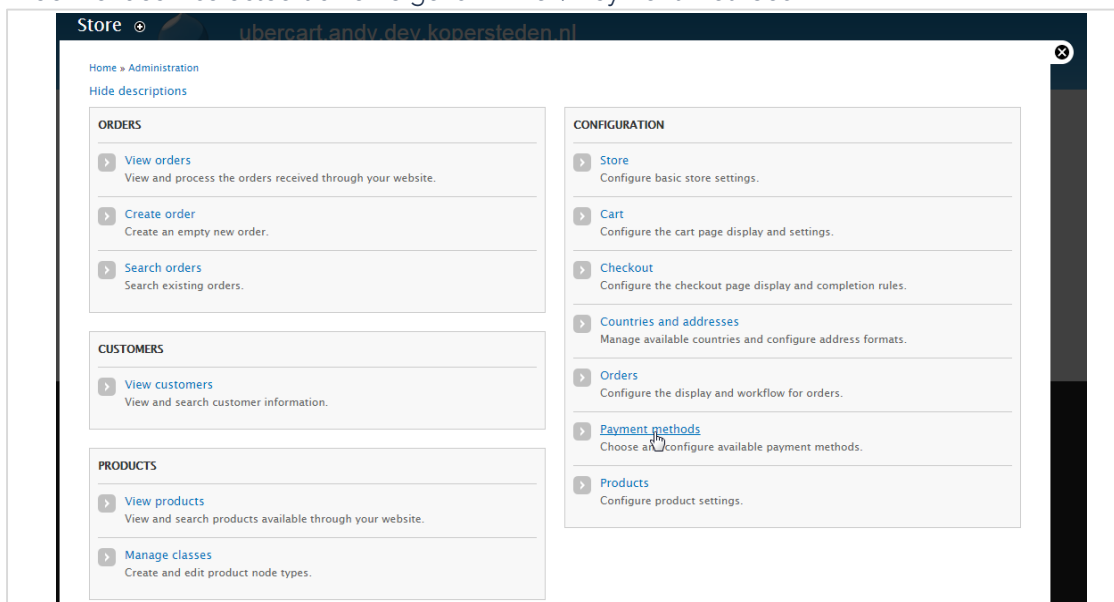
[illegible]

Store

ubercart.andy.dev.kopersteden.nl

Home » Administration

Hide descriptions

ORDERS

View orders
View and process the orders received through your website.

Create order
Create an empty new order.

Search orders
Search existing orders.

CUSTOMERS

View customers
View and search customer information.

PRODUCTS

View products
View and search products available through your website.

Manage classes
Create and edit product node types.

CONFIGURATION

Store
Configure basic store settings.

Cart
Configure the cart page display and settings.

Checkout
Configure the checkout page display and completion rules.

Countries and addresses
Manage available countries and configure address formats.

Orders
Configure the display and workflow for orders.

Payment methods
Choose an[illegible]configure available payment methods.

Products
Configure product settings.